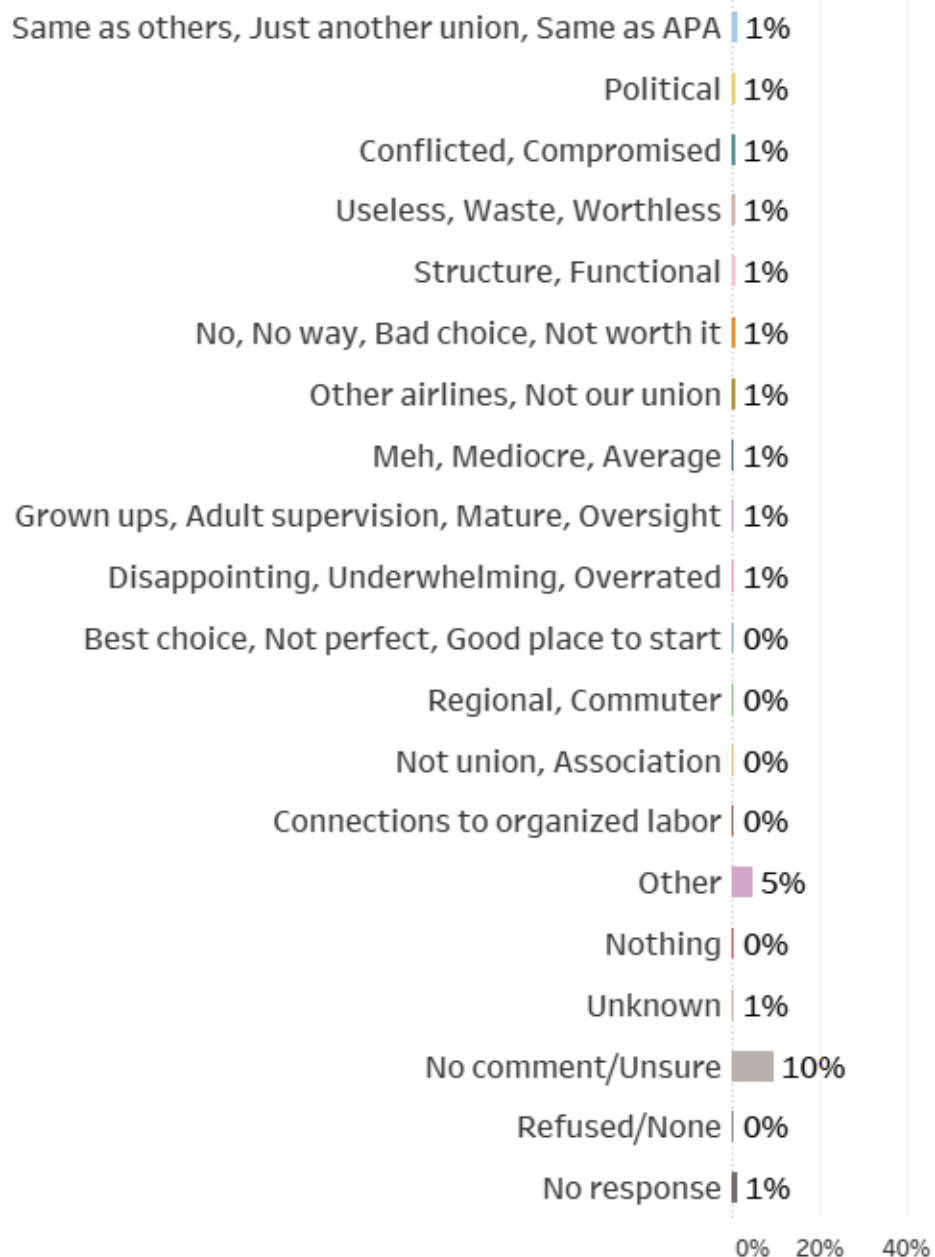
Same as others, Just another union, Same as APA 1%
Political 1%
Conflicted, Compromised 1%
Useless, Waste, Worthless 1%
Structure, Functional 1%
No, No way, Bad choice, Not worth it 1%
Other airlines, Not our union 1%
Meh, Mediocre, Average 1%
Grown ups, Adult supervision, Mature, Oversight 1%
Disappointing, Underwhelming, Overrated 1%
Best choice, Not perfect, Good place to start 0%
Regional, Commuter 0%
Not union, Association 0%
Connections to organized labor 0%
Other 5%
Nothing 0%
Unknown 1%
No comment/Unsure 10%
Refused/None 0%
No response 1%

0% 20% 40%